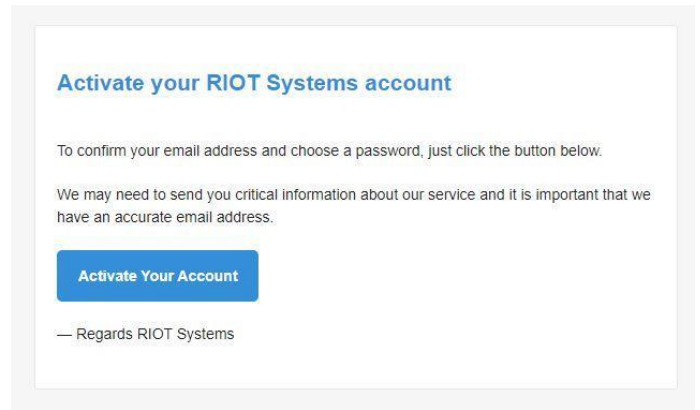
Activate your RIOT Systems account

To confirm your email address and choose a password, just click the button below.

We may need to send you critical information about our service and it is important that we have an accurate email address.

Activate Your Account

— Regards RIOT Systems